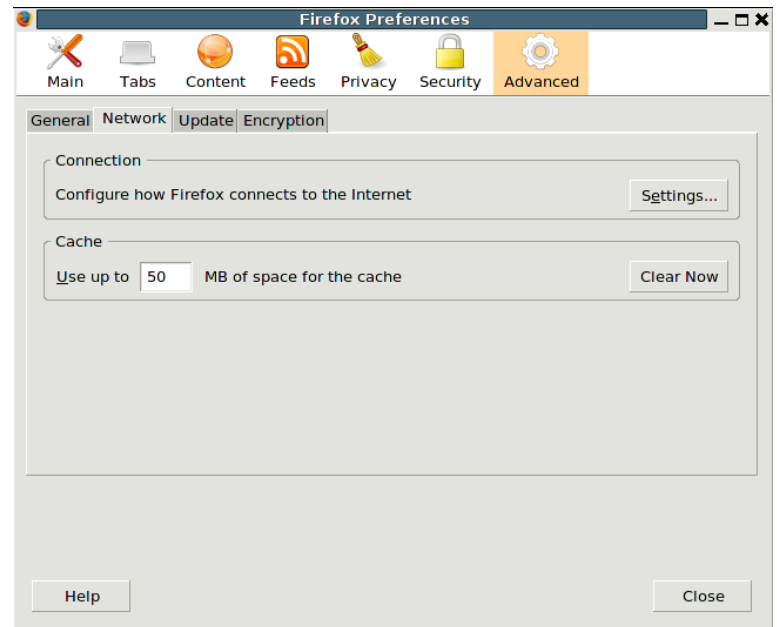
Firefox Preferences

Main
Tabs
Content
Feeds
Privacy
Security
Advanced

General
Network
Update
Encryption

Connection

Configure how Firefox connects to the Internet

Settings...

Cache

Use up to 50 MB of space for the cache

Clear Now

Help

Close